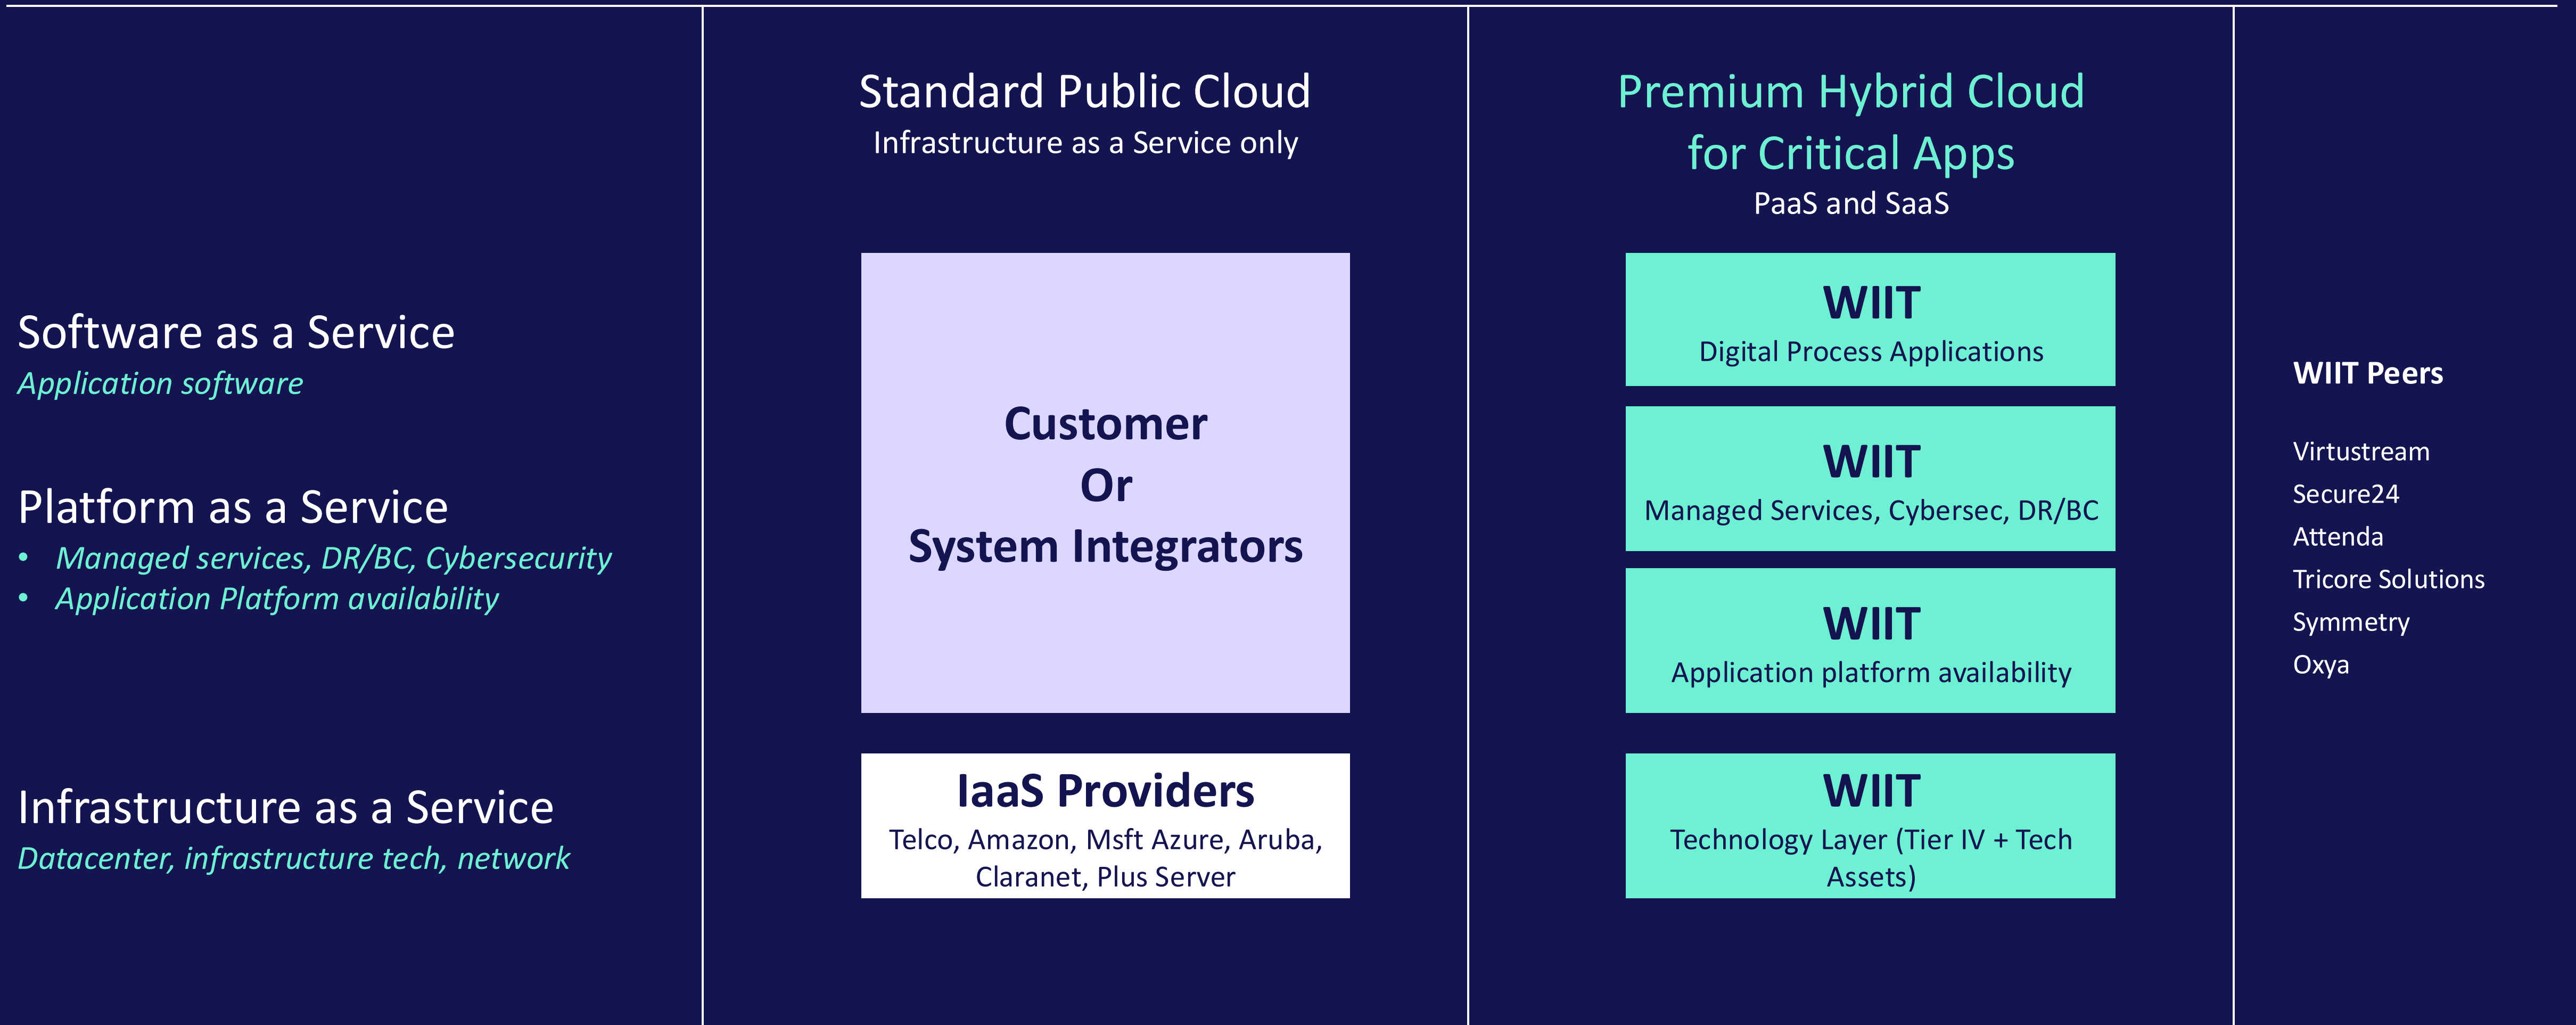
Software as a Service
Application software

Platform as a Service
• Managed services, DR/BC, Cybersecurity
• Application Platform availability

Infrastructure as a Service
Datacenter, infrastructure tech, network

Standard Public Cloud
Infrastructure as a Service only

Customer
Or
System Integrators

IaaS Providers
Telco, Amazon, Msft Azure, Aruba, Claranet, Plus Server

Premium Hybrid Cloud for Critical Apps
PaaS and SaaS

WIIT
Digital Process Applications

WIIT
Managed Services, Cybersec, DR/BC

WIIT
Application platform availability

WIIT
Technology Layer (Tier IV + Tech Assets)

WIIT Peers

Virtustream
Secure24
Attenda
Tricore Solutions
Symmetry
Oxya